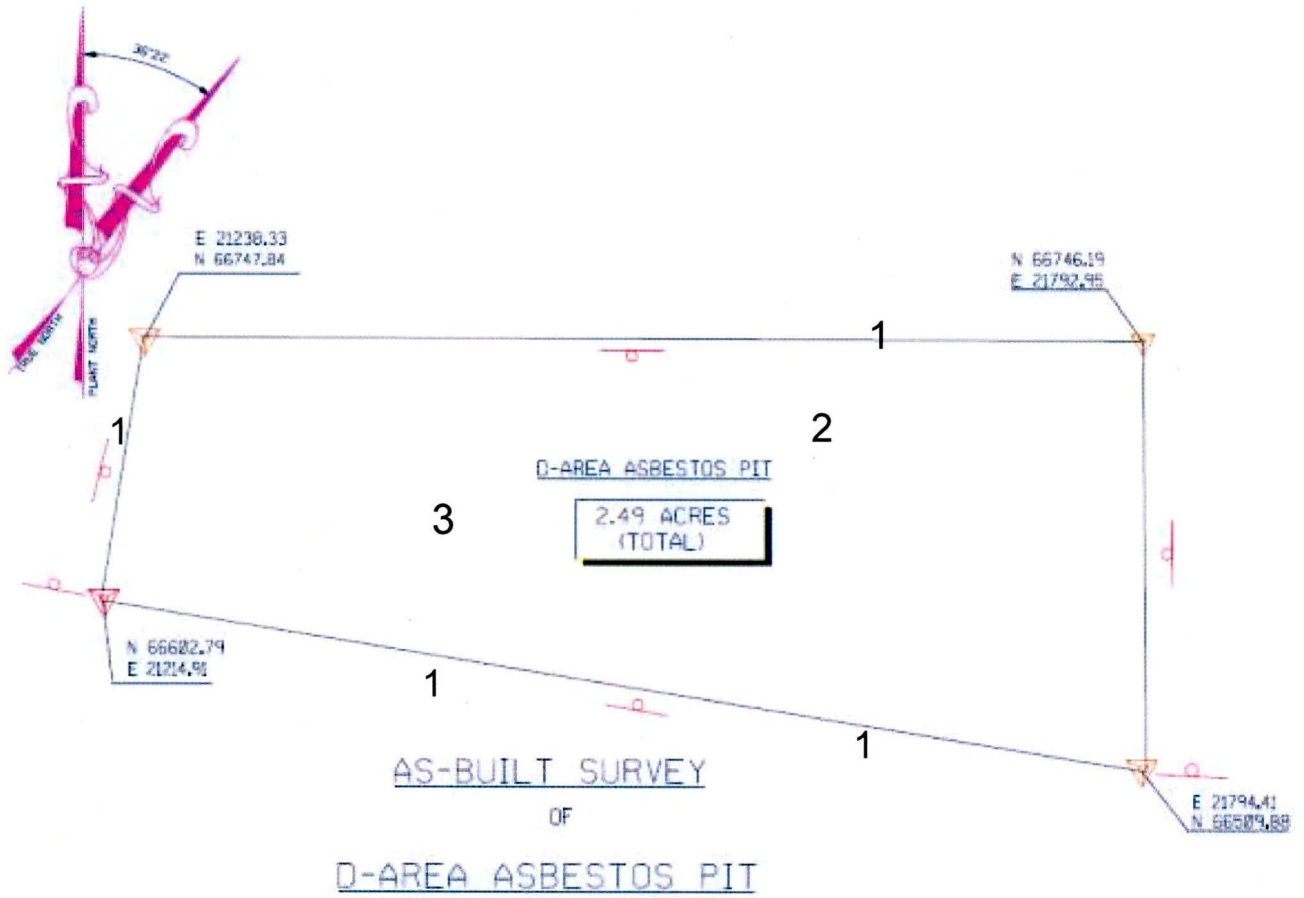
36°22'

TRUE NORTH

PLANT NORTH

E 21230.33
N 66747.84

N 66746.19
E 21792.95

1

1

2

D-AREA ASBESTOS PIT

3

2.49 ACRES
(TOTAL)

N 66602.79
E 21214.91

1

1

AS-BUILT SURVEY

OF

D-AREA ASBESTOS PIT

E 21794.41
N 66509.88